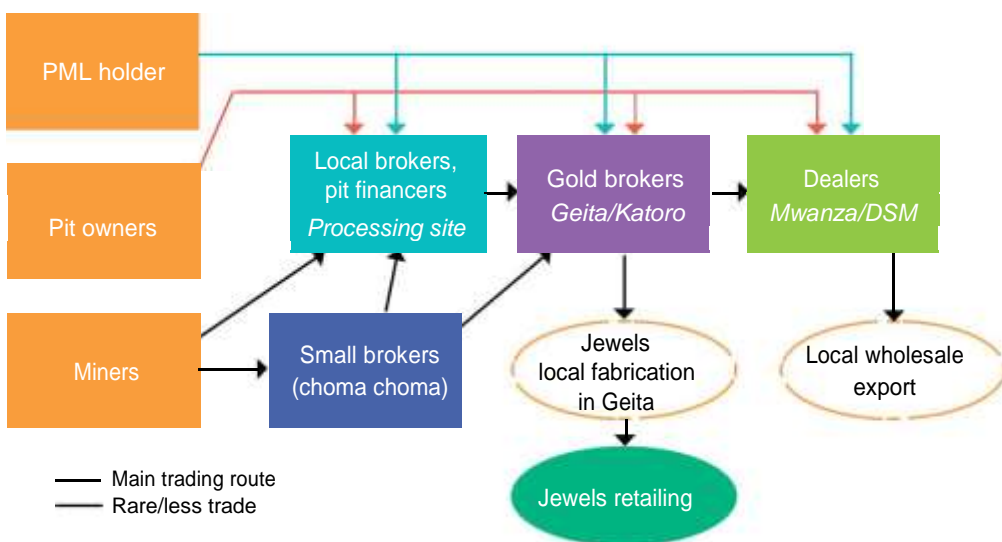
PML holder

Pit owners

Miners

Local brokers, pit financers
*Processing site*

Gold brokers
*Geita/Katoro*

Dealers
*Mwanza/DSM*

Small brokers (choma choma)

Jewels local fabrication in Geita

Local wholesale export

Jewels retailing

Main trading route
Rare/less trade